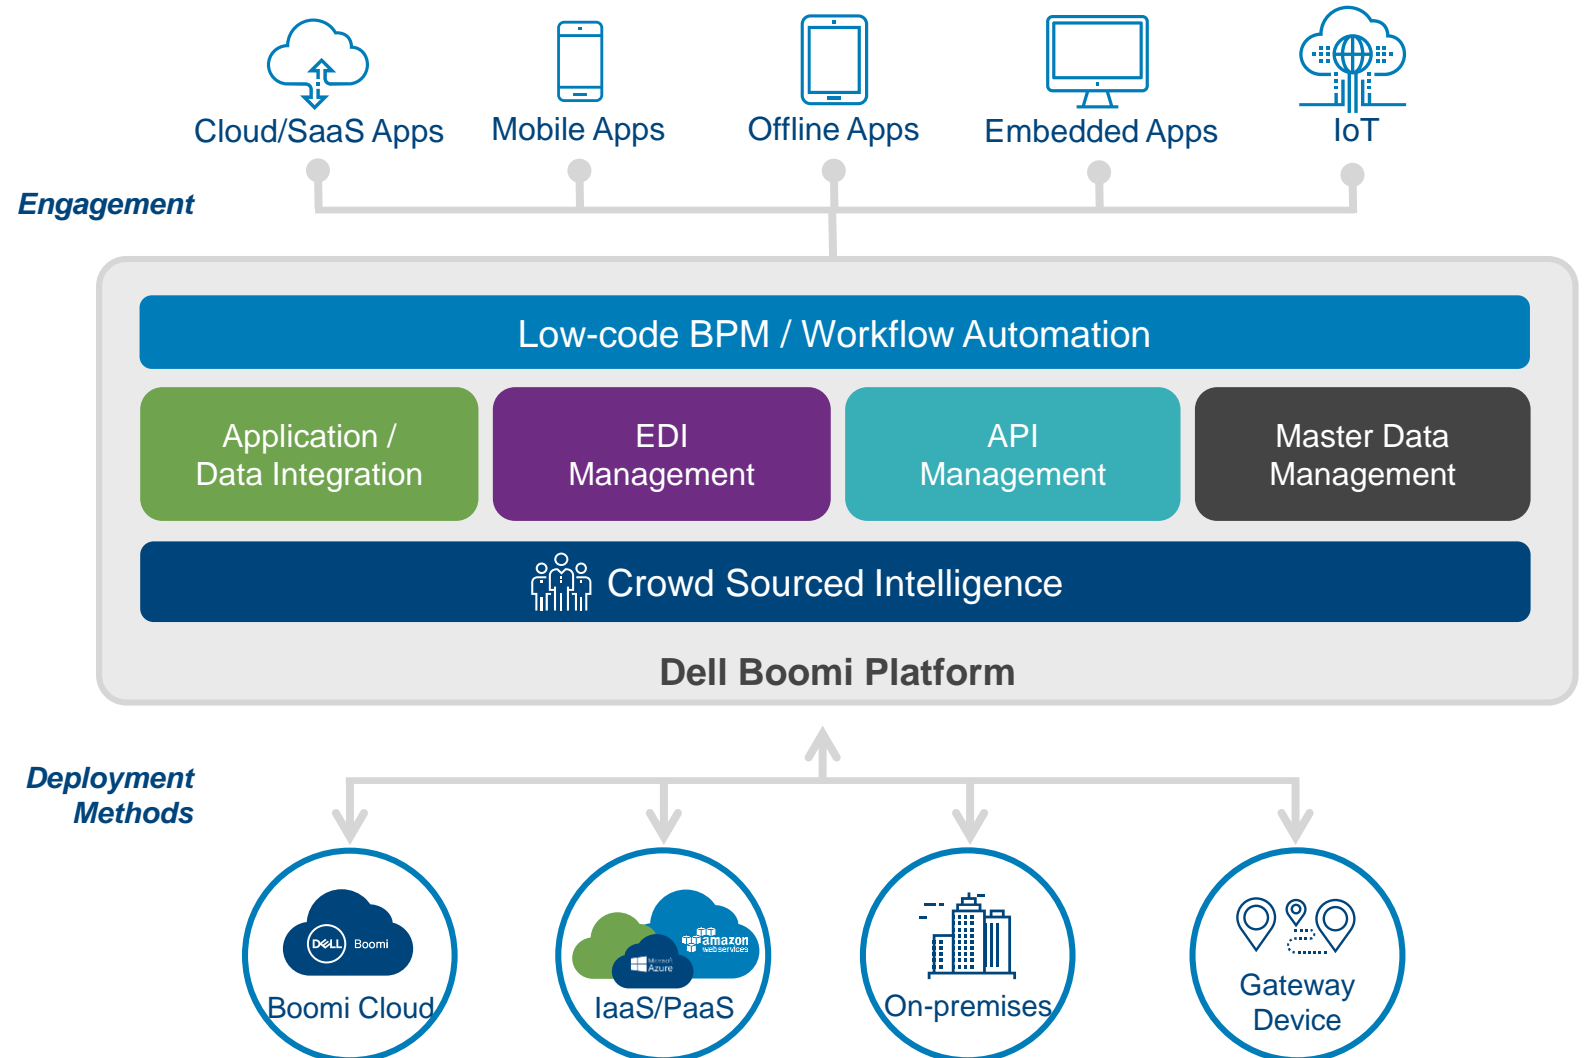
Cloud/SaaS Apps
Mobile Apps
Offline Apps
Embedded Apps
IoT

Engagement

Low-code BPM / Workflow Automation

Application / Data Integration
EDI Management
API Management
Master Data Management

Crowd Sourced Intelligence

Dell Boomi Platform

Deployment Methods

DELL Boomi
Boomi Cloud

amazon webservices
Microsoft Azure
IaaS/PaaS

On-premises

Gateway Device